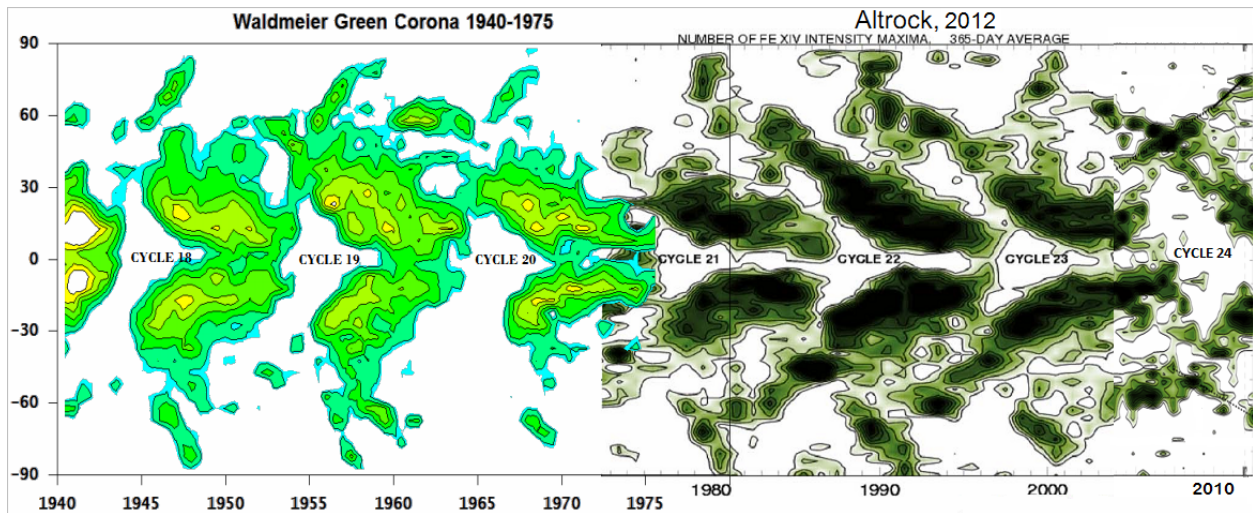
Waldmeier Green Corona 1940-1975

Altrock, 2012
NUMBER OF FE XIV INTENSITY MAXIMA, 365-DAY AVERAGE

90
60
30
0
-30
-60
-90

CYCLE 18
CYCLE 19
CYCLE 20
CYCLE 21
CYCLE 22
CYCLE 23
CYCLE 24

1940
1945
1950
1955
1960
1965
1970
1975
1980
1990
2000
2010